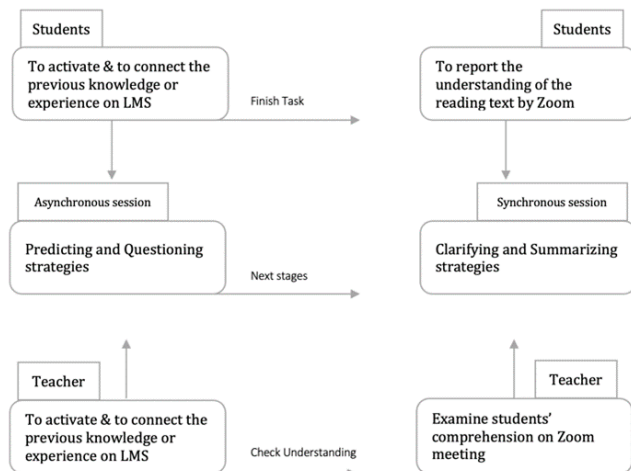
Students

To activate & to connect the previous knowledge or experience on LMS

Finish Task

Students

To report the understanding of the reading text by Zoom

Asynchronous session

Predicting and Questioning strategies

Next stages

Synchronous session

Clarifying and Summarizing strategies

Teacher

To activate & to connect the previous knowledge or experience on LMS

Check Understanding

Teacher

Examine students' comprehension on Zoom meeting